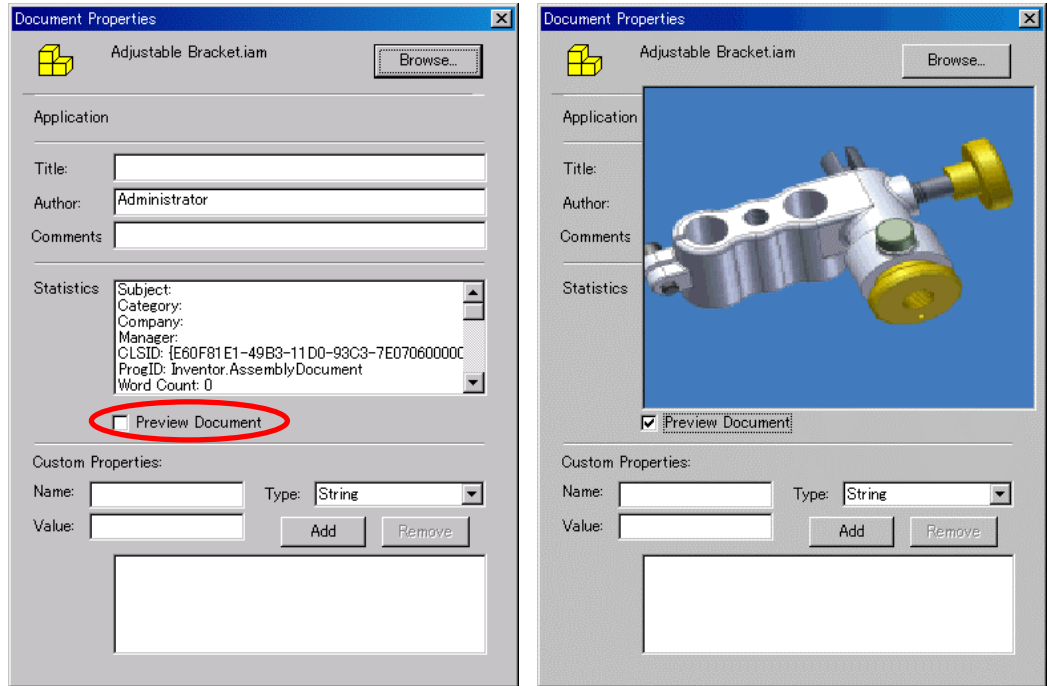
Document Properties

Adjustable Bracket.iam

Browse...

Application

Title:

Author: Administrator

Comments

Statistics

Subject:
Category:
Company:
Manager:
CLSID: {E60F81E1-49B3-11D0-93C3-7E070600000
ProgID: Inventor.AssemblyDocument
Word Count: 0

Preview Document

Custom Properties:

Name:

Type: String

Value:

Add

Remove

Document Properties

Adjustable Bracket.iam

Browse...

Application

Title:

Author:

Comments

Statistics

Preview Document

Custom Properties:

Name:

Type: String

Value:

Add

Remove